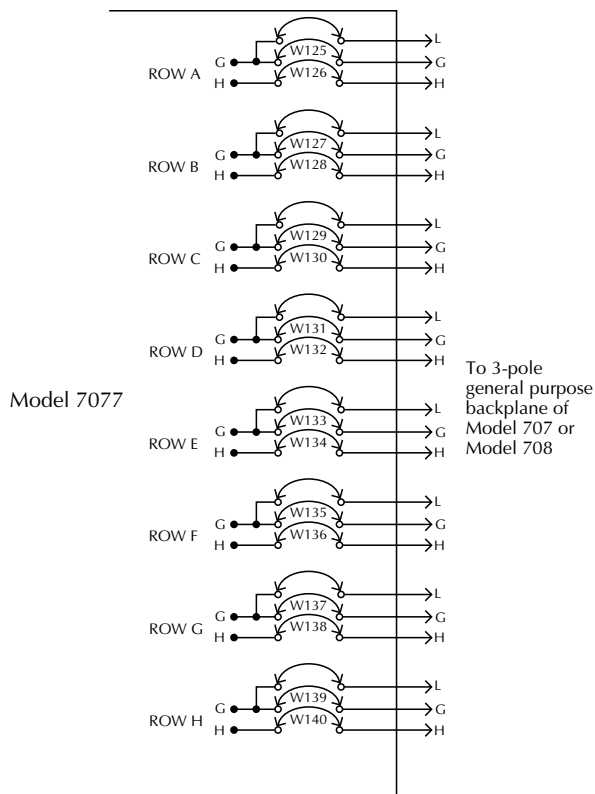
Model 7077

ROW A
G
H
W125
W126
L
G
H

ROW B
G
H
W127
W128
L
G
H

ROW C
G
H
W129
W130
L
G
H

ROW D
G
H
W131
W132
L
G
H

ROW E
G
H
W133
W134
L
G
H

ROW F
G
H
W135
W136
L
G
H

ROW G
G
H
W137
W138
L
G
H

ROW H
G
H
W139
W140
L
G
H

To 3-pole general purpose backplane of Model 707 or Model 708